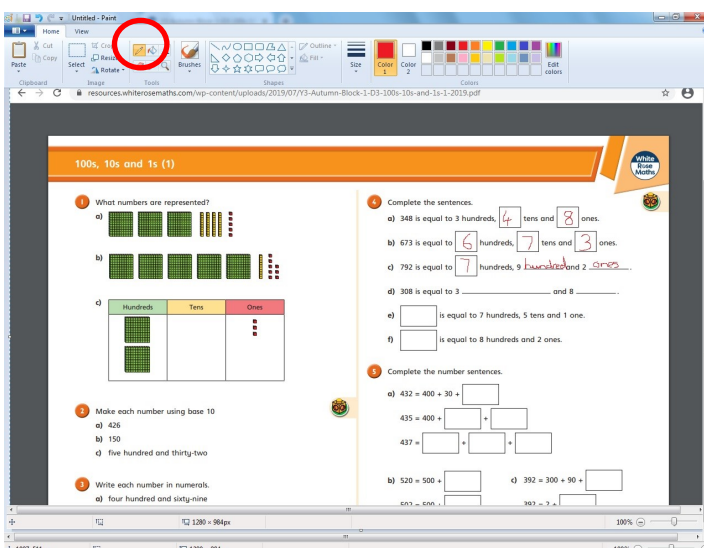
Untitled - Paint

Home View

Cut Copy Paste Select Crop Resize Rotate Brushes Outline Fill Size Color 1 Color 2 Edit colors

Clipboard Image Tools Shapes Colors

resources.whiterosemaths.com/wp-content/uploads/2019/07/Y3-Autumn-Block-1-D3-100s-10s-and-1s-1-2019.pdf

100s, 10s and 1s (1)

White Rose Maths

1 What numbers are represented?

a)

b)

c)

| Hundreds | Tens | Ones |
|---|---|---|
| | | |

2 Make each number using base 10

a) 426

b) 150

c) five hundred and thirty-two

3 Write each number in numerals.

a) four hundred and sixty-nine

4 Complete the sentences.

a) 348 is equal to 3 hundreds, 4 tens and 8 ones.

b) 673 is equal to 6 hundreds, 7 tens and 3 ones.

c) 792 is equal to 7 hundreds, 9 hundred and 2 ones.

d) 308 is equal to 3 ________ and 8 ________.

e) ☐ is equal to 7 hundreds, 5 tens and 1 one.

f) ☐ is equal to 8 hundreds and 2 ones.

5 Complete the number sentences.

a) 432 = 400 + 30 + ☐

435 = 400 + ☐ + ☐

437 = ☐ + ☐ + ☐

b) 520 = 500 + ☐

c) 392 = 300 + 90 + ☐

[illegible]

1280 × 984px

100%